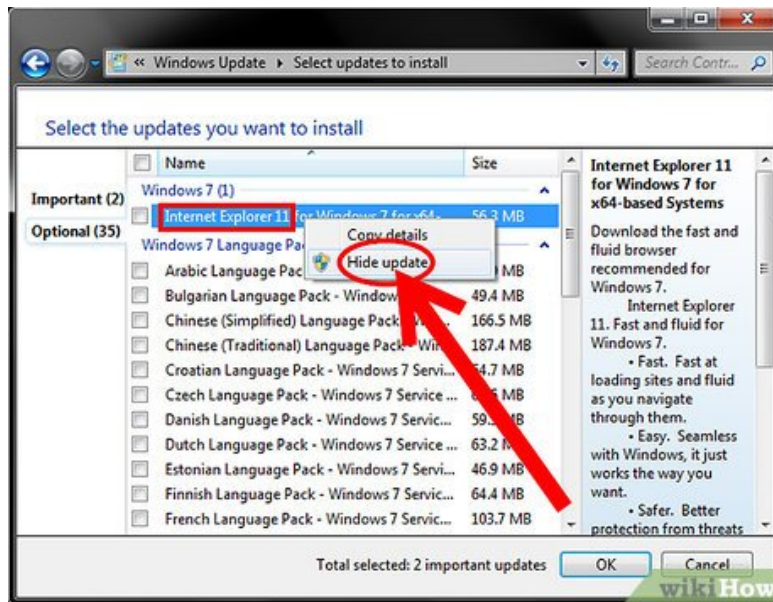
« Windows Update ▸ Select updates to install

Search Contr...

Select the updates you want to install

Important (2)

Optional (35)

| Name | Size |
|---|---|
| Windows 7 (1) | |
| Internet Explorer 11 for Windows 7 for x64-... | 56.3 MB |
| Windows 7 Language Pac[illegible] | |
| Arabic Language Pac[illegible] | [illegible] MB |
| Bulgarian Language Pack - Window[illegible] | 49.4 MB |
| Chinese (Simplified) Language Pack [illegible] | 166.5 MB |
| Chinese (Traditional) Language Pack - Wi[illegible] | 187.4 MB |
| Croatian Language Pack - Windows 7 Servi... | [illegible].7 MB |
| Czech Language Pack - Windows 7 Service ... | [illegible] MB |
| Danish Language Pack - Windows 7 Servic... | 59.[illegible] MB |
| Dutch Language Pack - Windows 7 Service ... | 63.2 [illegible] |
| Estonian Language Pack - Windows 7 Servi... | 46.9 MB |
| Finnish Language Pack - Windows 7 Servic... | 64.4 MB |
| French Language Pack - Windows 7 Servic... | 103.7 MB |

Copy details

Hide update

Internet Explorer 11 for Windows 7 for x64-based Systems

Download the fast and fluid browser recommended for Windows 7.
Internet Explorer 11. Fast and fluid for Windows 7.
• Fast. Fast at loading sites and fluid as you navigate through them.
• Easy. Seamless with Windows, it just works the way you want.
• Safer. Better protection from threats

Total selected: 2 important updates

OK

Cancel

wikiHow